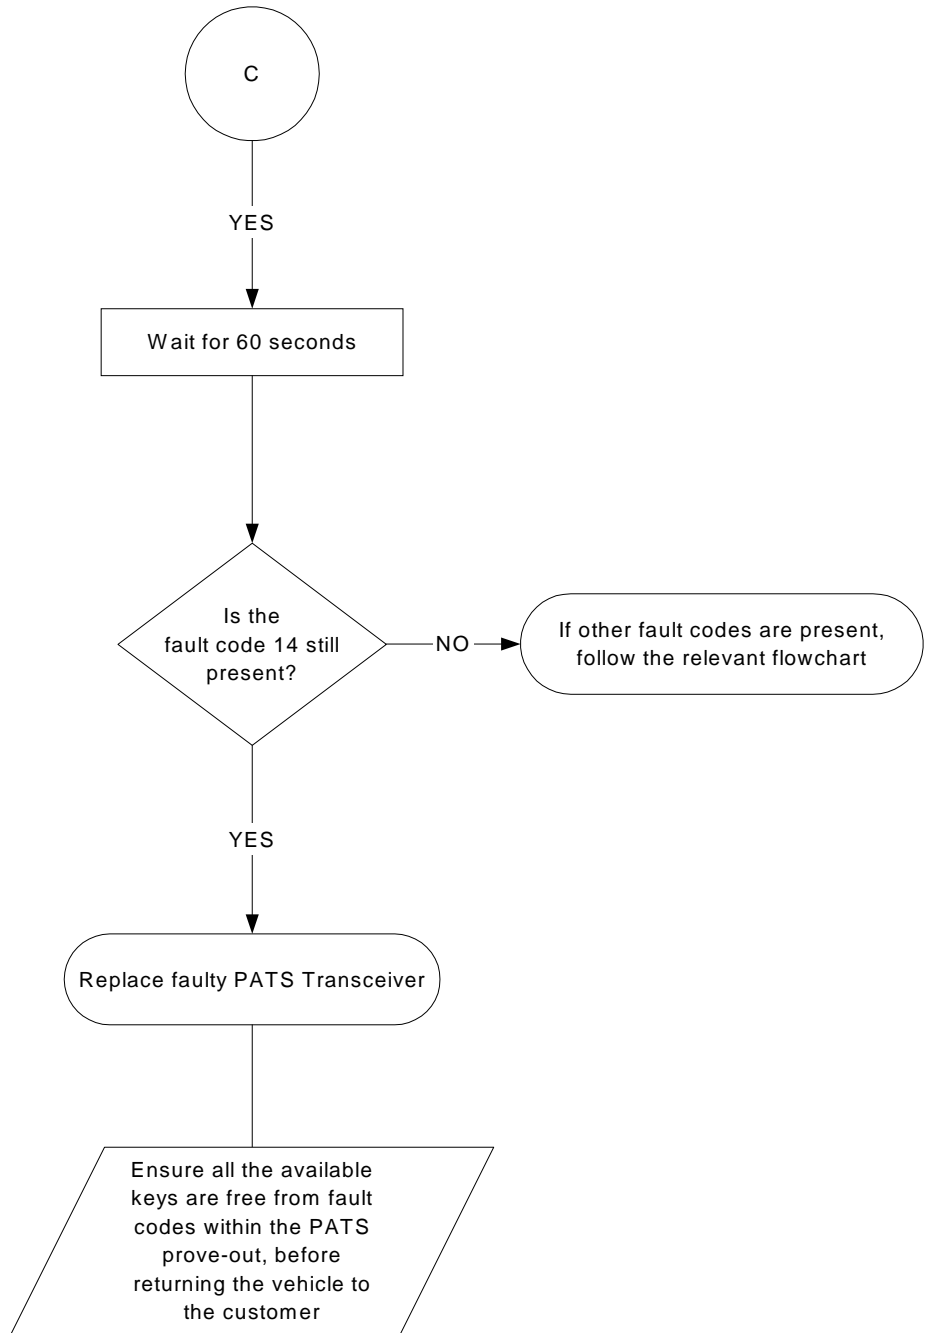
C

YES

Wait for 60 seconds

Is the fault code 14 still present?

NO

If other fault codes are present, follow the relevant flowchart

YES

Replace faulty PATS Transceiver

Ensure all the available keys are free from fault codes within the PATS prove-out, before returning the vehicle to the customer